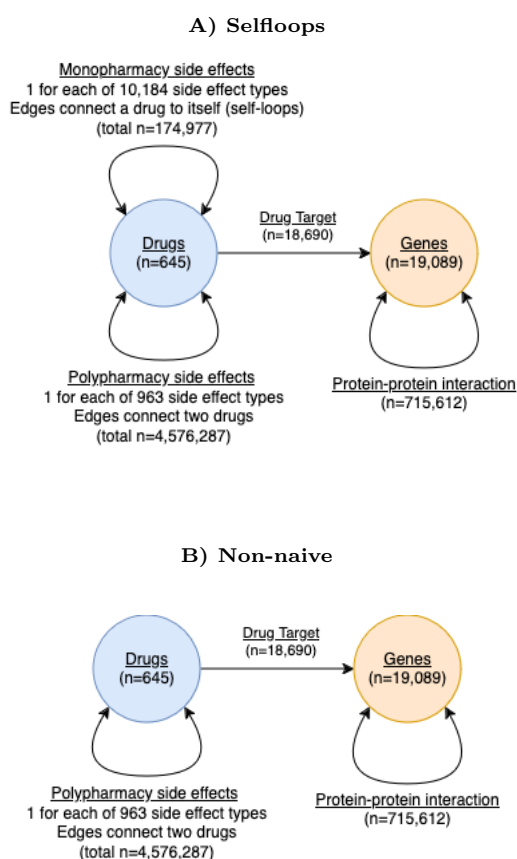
A) Selfloops

Monopharmacy side effects
1 for each of 10,184 side effect types
Edges connect a drug to itself (self-loops)
(total n=174,977)

Drug Target
(n=18,690)

Drugs
(n=645)

Genes
(n=19,089)

Polypharmacy side effects
1 for each of 963 side effect types
Edges connect two drugs
(total n=4,576,287)

Protein-protein interaction
(n=715,612)

B) Non-naive

Drug Target
(n=18,690)

Drugs
(n=645)

Genes
(n=19,089)

Polypharmacy side effects
1 for each of 963 side effect types
Edges connect two drugs
(total n=4,576,287)

Protein-protein interaction
(n=715,612)